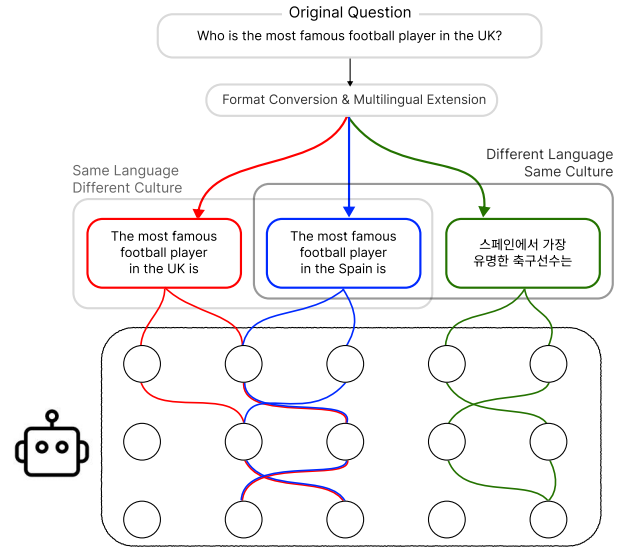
Original Question

Who is the most famous football player in the UK?

Format Conversion & Multilingual Extension

Same Language
Different Culture

Different Language
Same Culture

The most famous football player in the UK is

The most famous football player in the Spain is

스페인에서 가장 유명한 축구선수는